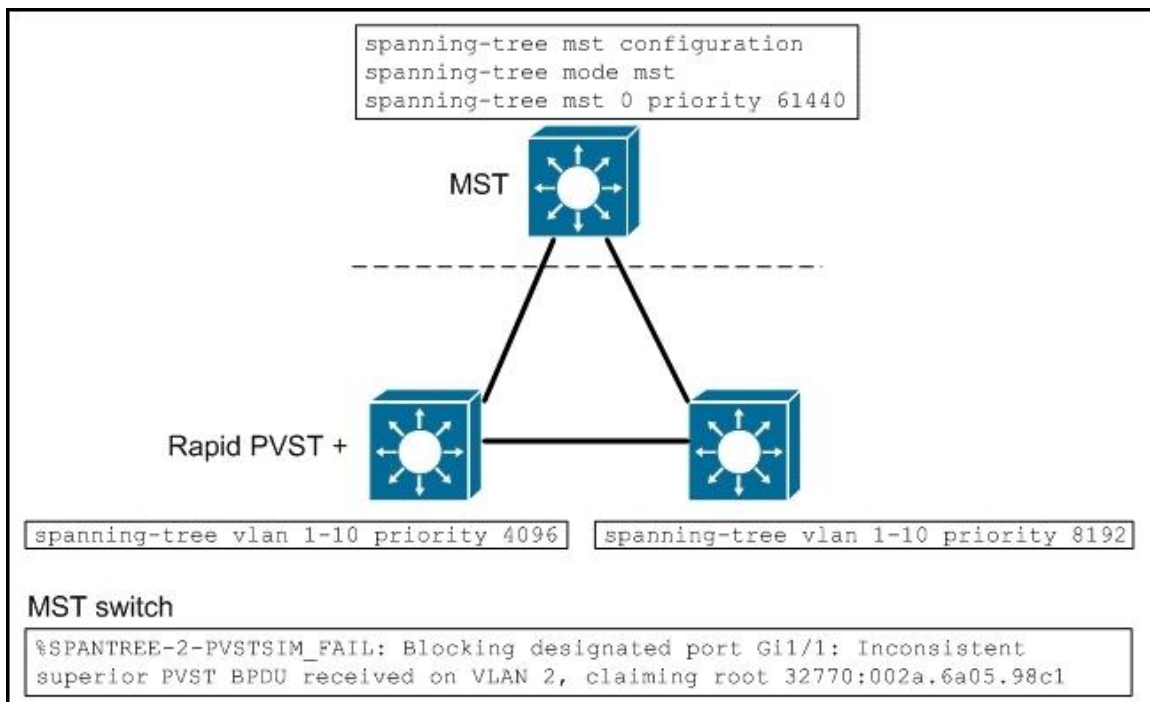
spanning-tree mst configuration
spanning-tree mode mst
spanning-tree mst 0 priority 61440

MST

Rapid PVST +

spanning-tree vlan 1-10 priority 4096

spanning-tree vlan 1-10 priority 8192

MST switch

%SPANTREE-2-PVSTSIM_FAIL: Blocking designated port Gi1/1: Inconsistent superior PVST BPDU received on VLAN 2, claiming root 32770:002a.6a05.98c1